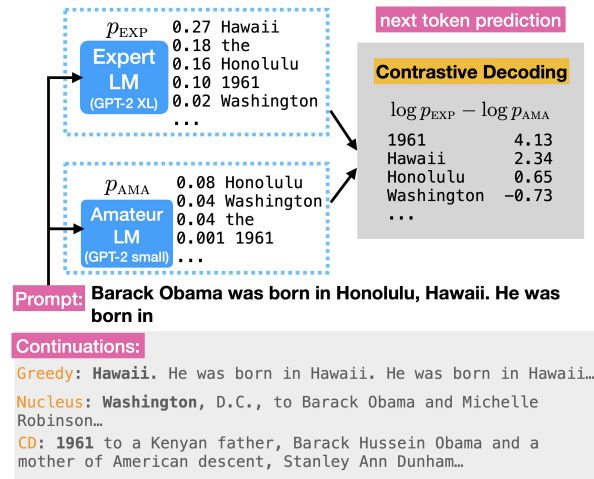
$p_{\text{EXP}}$

Expert LM (GPT-2 XL)

0.27 Hawaii
0.18 the
0.16 Honolulu
0.10 1961
0.02 Washington
...

next token prediction

Contrastive Decoding

$\log p_{\text{EXP}} - \log p_{\text{AMA}}$

| | |
|---|---|
| 1961 | 4.13 |
| Hawaii | 2.34 |
| Honolulu | 0.65 |
| Washington | −0.73 |
| ... | |

$p_{\text{AMA}}$

Amateur LM (GPT-2 small)

0.08 Honolulu
0.04 Washington
0.04 the
0.001 1961
...

Prompt: Barack Obama was born in Honolulu, Hawaii. He was born in

Continuations:

Greedy: Hawaii. He was born in Hawaii. He was born in Hawaii…

Nucleus: Washington, D.C., to Barack Obama and Michelle Robinson…

CD: 1961 to a Kenyan father, Barack Hussein Obama and a mother of American descent, Stanley Ann Dunham…